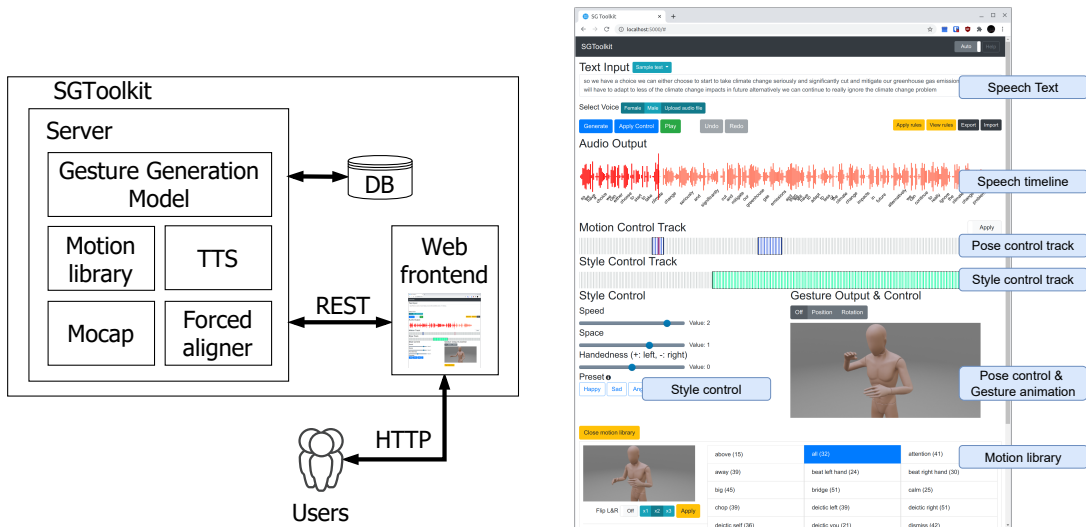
SGToolkit

Server

Gesture Generation Model

DB

Motion library

TTS

Web frontend

REST

Mocap

Forced aligner

HTTP

Users

SG Toolkit

localhost:5000/#

SGToolkit

Auto

Help

Text Input

Sample text

so we have a choice we can either choose to start to take climate change seriously and significantly cut and mitigate our greenhouse gas emissions ... will have to adapt to less of the climate change impacts in future alternatively we can continue to really ignore the climate change problem

Speech Text

Select Voice

Female

Male

Upload audio file

Generate

Apply Control

Play

Undo

Redo

Apply rules

View rules

Export

Import

Audio Output

Speech timeline

Motion Control Track

Apply

Pose control track

Style Control Track

Style control track

Style Control

Speed

Value: 2

Space

Value: 1

Handedness (+: left, -: right)

Value: 0

Preset

Happy

Sad

Style control

Gesture Output & Control

Off

Position

Rotation

Pose control & Gesture animation

Close motion library

Motion library

above (15)

all (32)

attention (41)

away (39)

beat left hand (24)

beat right hand (30)

big (45)

bridge (51)

calm (25)

chop (39)

deictic left (39)

deictic right (51)

deictic self (36)

deictic you (21)

dismiss (42)

Flip L&R

Off

x1

x2

x3

Apply